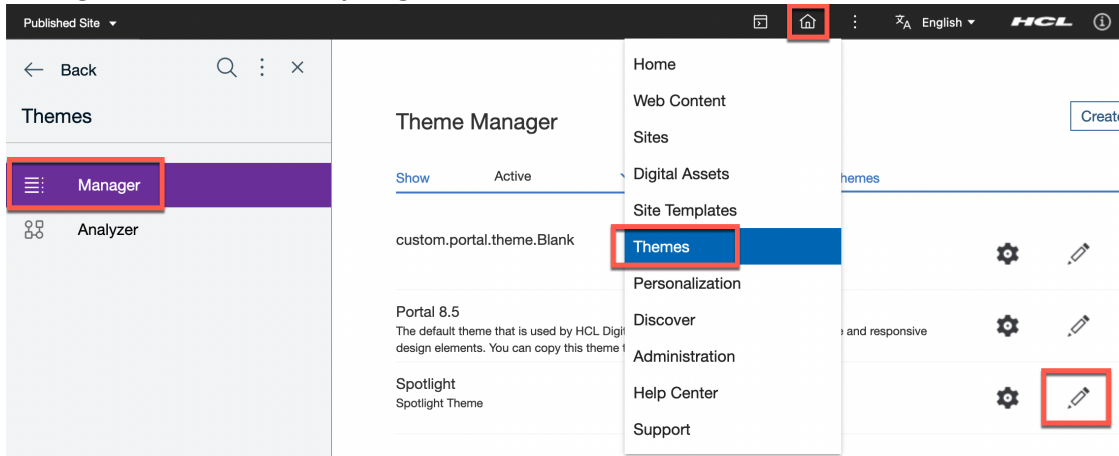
Published Site

English

HCL

Back

Themes

Manager

Analyzer

Theme Manager

Create

Show

Active

hemes

custom.portal.theme.Blank

Portal 8.5

The default theme that is used by HCL Digi

e and responsive

design elements. You can copy this theme t

Spotlight

Spotlight Theme

Home

Web Content

Sites

Digital Assets

Site Templates

Themes

Personalization

Discover

Administration

Help Center

Support